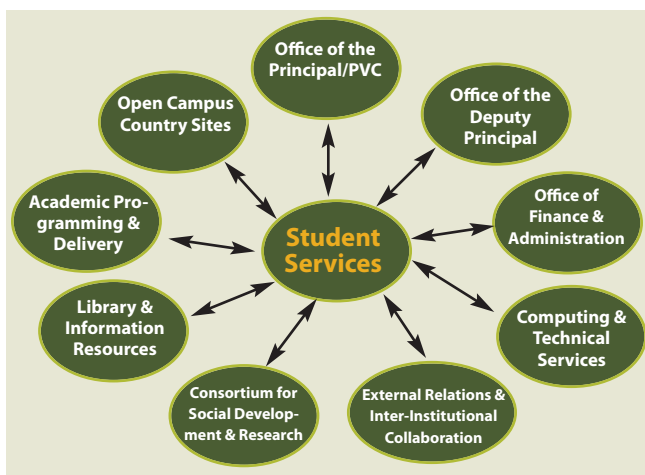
Office of the Principal/PVC

Open Campus Country Sites

Office of the Deputy Principal

Academic Programming & Delivery

Student Services

Office of Finance & Administration

Library & Information Resources

Computing & Technical Services

Consortium for Social Development & Research

External Relations & Inter-Institutional Collaboration